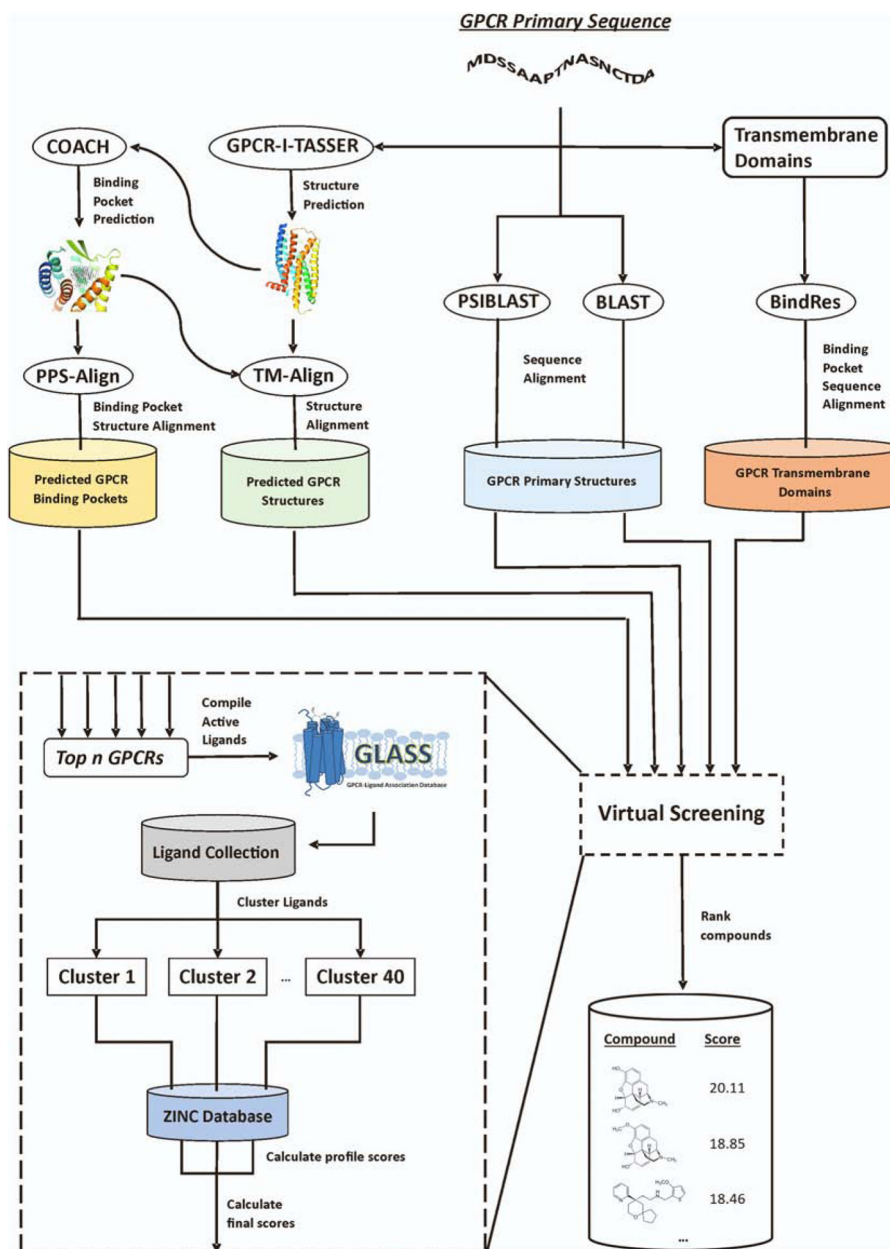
GPCR Primary Sequence

MDSSAAPTNASNCTDA

COACH

GPCR-I-TASSER

Transmembrane Domains

Binding Pocket Prediction

Structure Prediction

PSIBLAST

BLAST

BindRes

Sequence Alignment

Binding Pocket Sequence Alignment

PPS-Align

TM-Align

Binding Pocket Structure Alignment

Structure Alignment

Predicted GPCR Binding Pockets

Predicted GPCR Structures

GPCR Primary Structures

GPCR Transmembrane Domains

Compile Active Ligands

Top n GPCRs

GLASS

GPCR-Ligand Association Database

Virtual Screening

Ligand Collection

Cluster Ligands

Rank compounds

Cluster 1

Cluster 2

...

Cluster 40

ZINC Database

Calculate profile scores

Calculate final scores

| Compound | Score |
|---|---|
| | 20.11 |
| | 18.85 |
| | 18.46 |
| ... | |